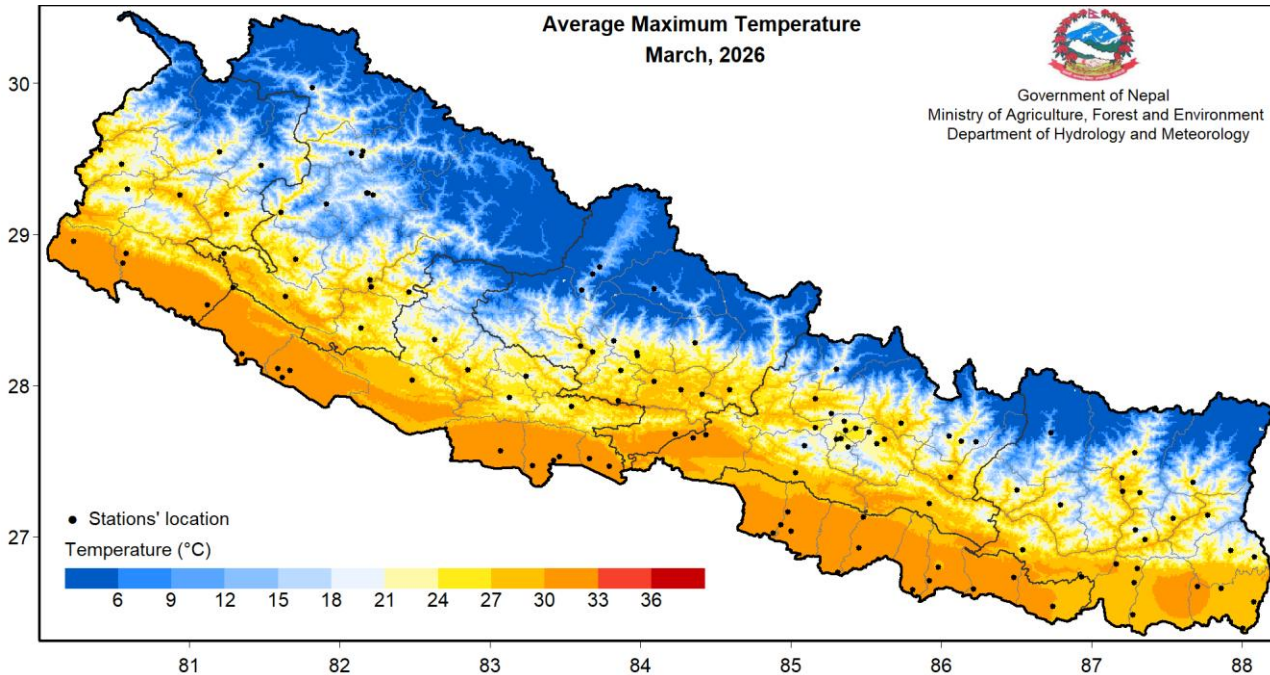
Average Maximum Temperature
March, 2026

Government of Nepal
Ministry of Agriculture, Forest and Environment
Department of Hydrology and Meteorology

30
29
28
27

• Stations' location

Temperature (°C)
6 9 12 15 18 21 24 27 30 33 36

81 82 83 84 85 86 87 88